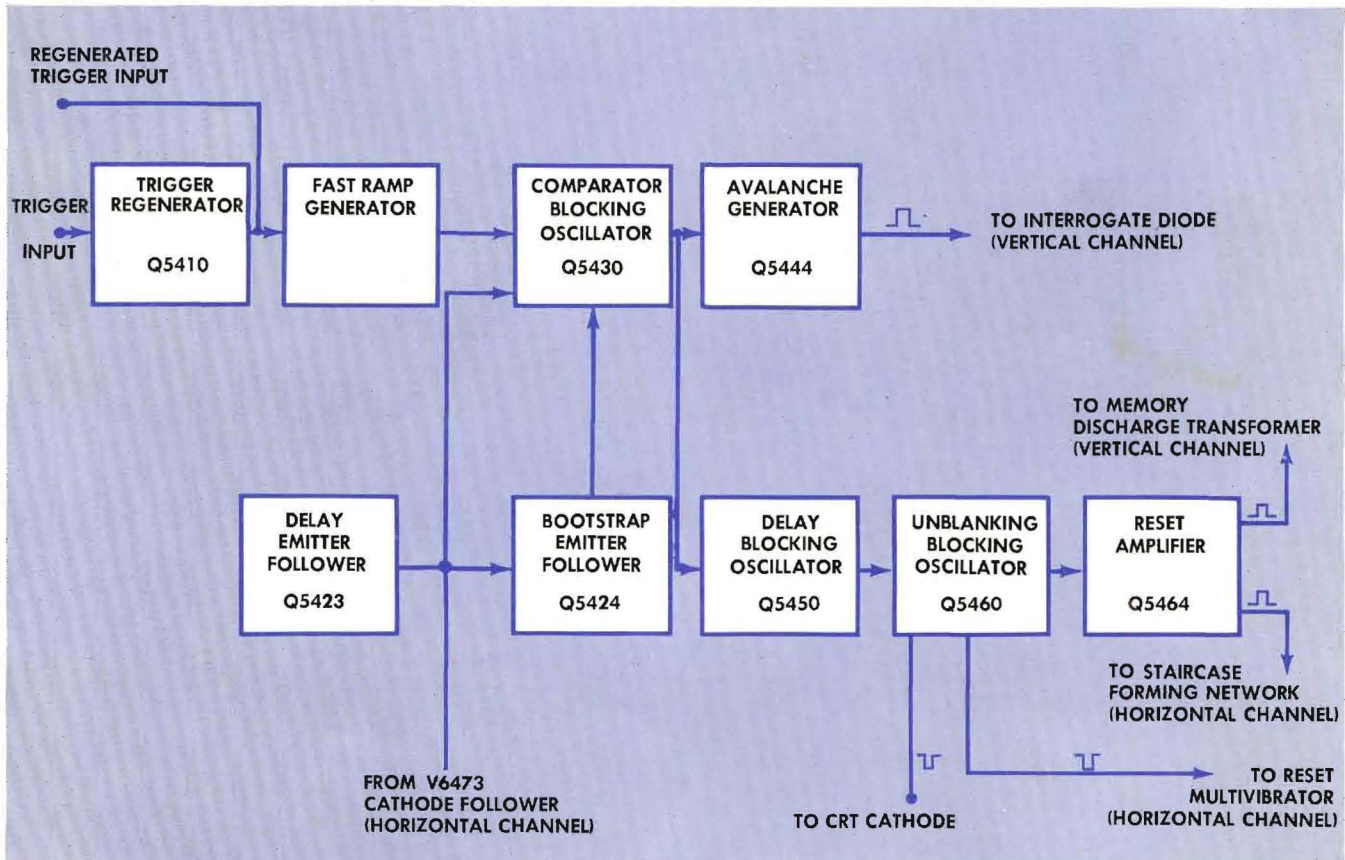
REGENERATED TRIGGER INPUT

TRIGGER INPUT

TRIGGER REGENERATOR

Q5410

FAST RAMP GENERATOR

COMPARATOR BLOCKING OSCILLATOR

Q5430

AVALANCHE GENERATOR

Q5444

TO INTERROGATE DIODE (VERTICAL CHANNEL)

TO MEMORY DISCHARGE TRANSFORMER (VERTICAL CHANNEL)

DELAY EMITTER FOLLOWER

Q5423

BOOTSTRAP EMITTER FOLLOWER

Q5424

DELAY BLOCKING OSCILLATOR

Q5450

UNBLANKING BLOCKING OSCILLATOR

Q5460

RESET AMPLIFIER

Q5464

TO STAIRCASE FORMING NETWORK (HORIZONTAL CHANNEL)

FROM V6473 CATHODE FOLLOWER (HORIZONTAL CHANNEL)

TO CRT CATHODE

TO RESET MULTIVIBRATOR (HORIZONTAL CHANNEL)